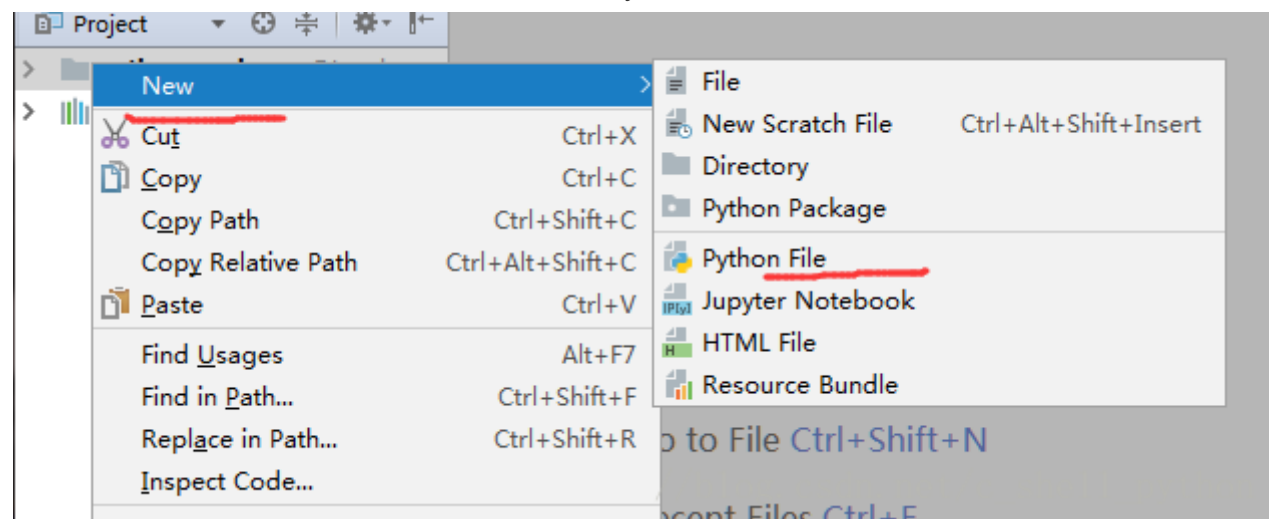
Project

New
Cut Ctrl+X
Copy Ctrl+C
Copy Path Ctrl+Shift+C
Copy Relative Path Ctrl+Alt+Shift+C
Paste Ctrl+V
Find Usages Alt+F7
Find in Path... Ctrl+Shift+F
Replace in Path... Ctrl+Shift+R
Inspect Code...

File
New Scratch File Ctrl+Alt+Shift+Insert
Directory
Python Package
Python File
Jupyter Notebook
HTML File
Resource Bundle

o to File Ctrl+Shift+N
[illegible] Files Ctrl+E